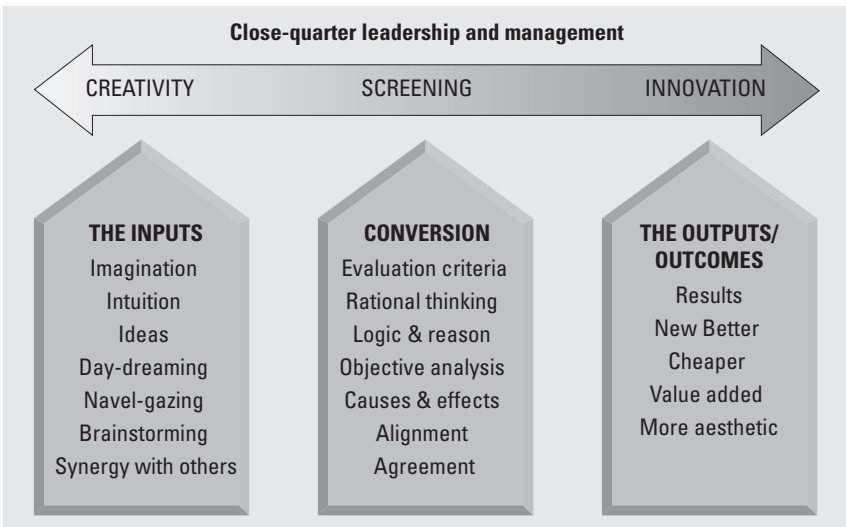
Close-quarter leadership and management

CREATIVITY SCREENING INNOVATION

THE INPUTS
Imagination
Intuition
Ideas
Day-dreaming
Navel-gazing
Brainstorming
Synergy with others

CONVERSION
Evaluation criteria
Rational thinking
Logic & reason
Objective analysis
Causes & effects
Alignment
Agreement

THE OUTPUTS/ OUTCOMES
Results
New Better
Cheaper
Value added
More aesthetic